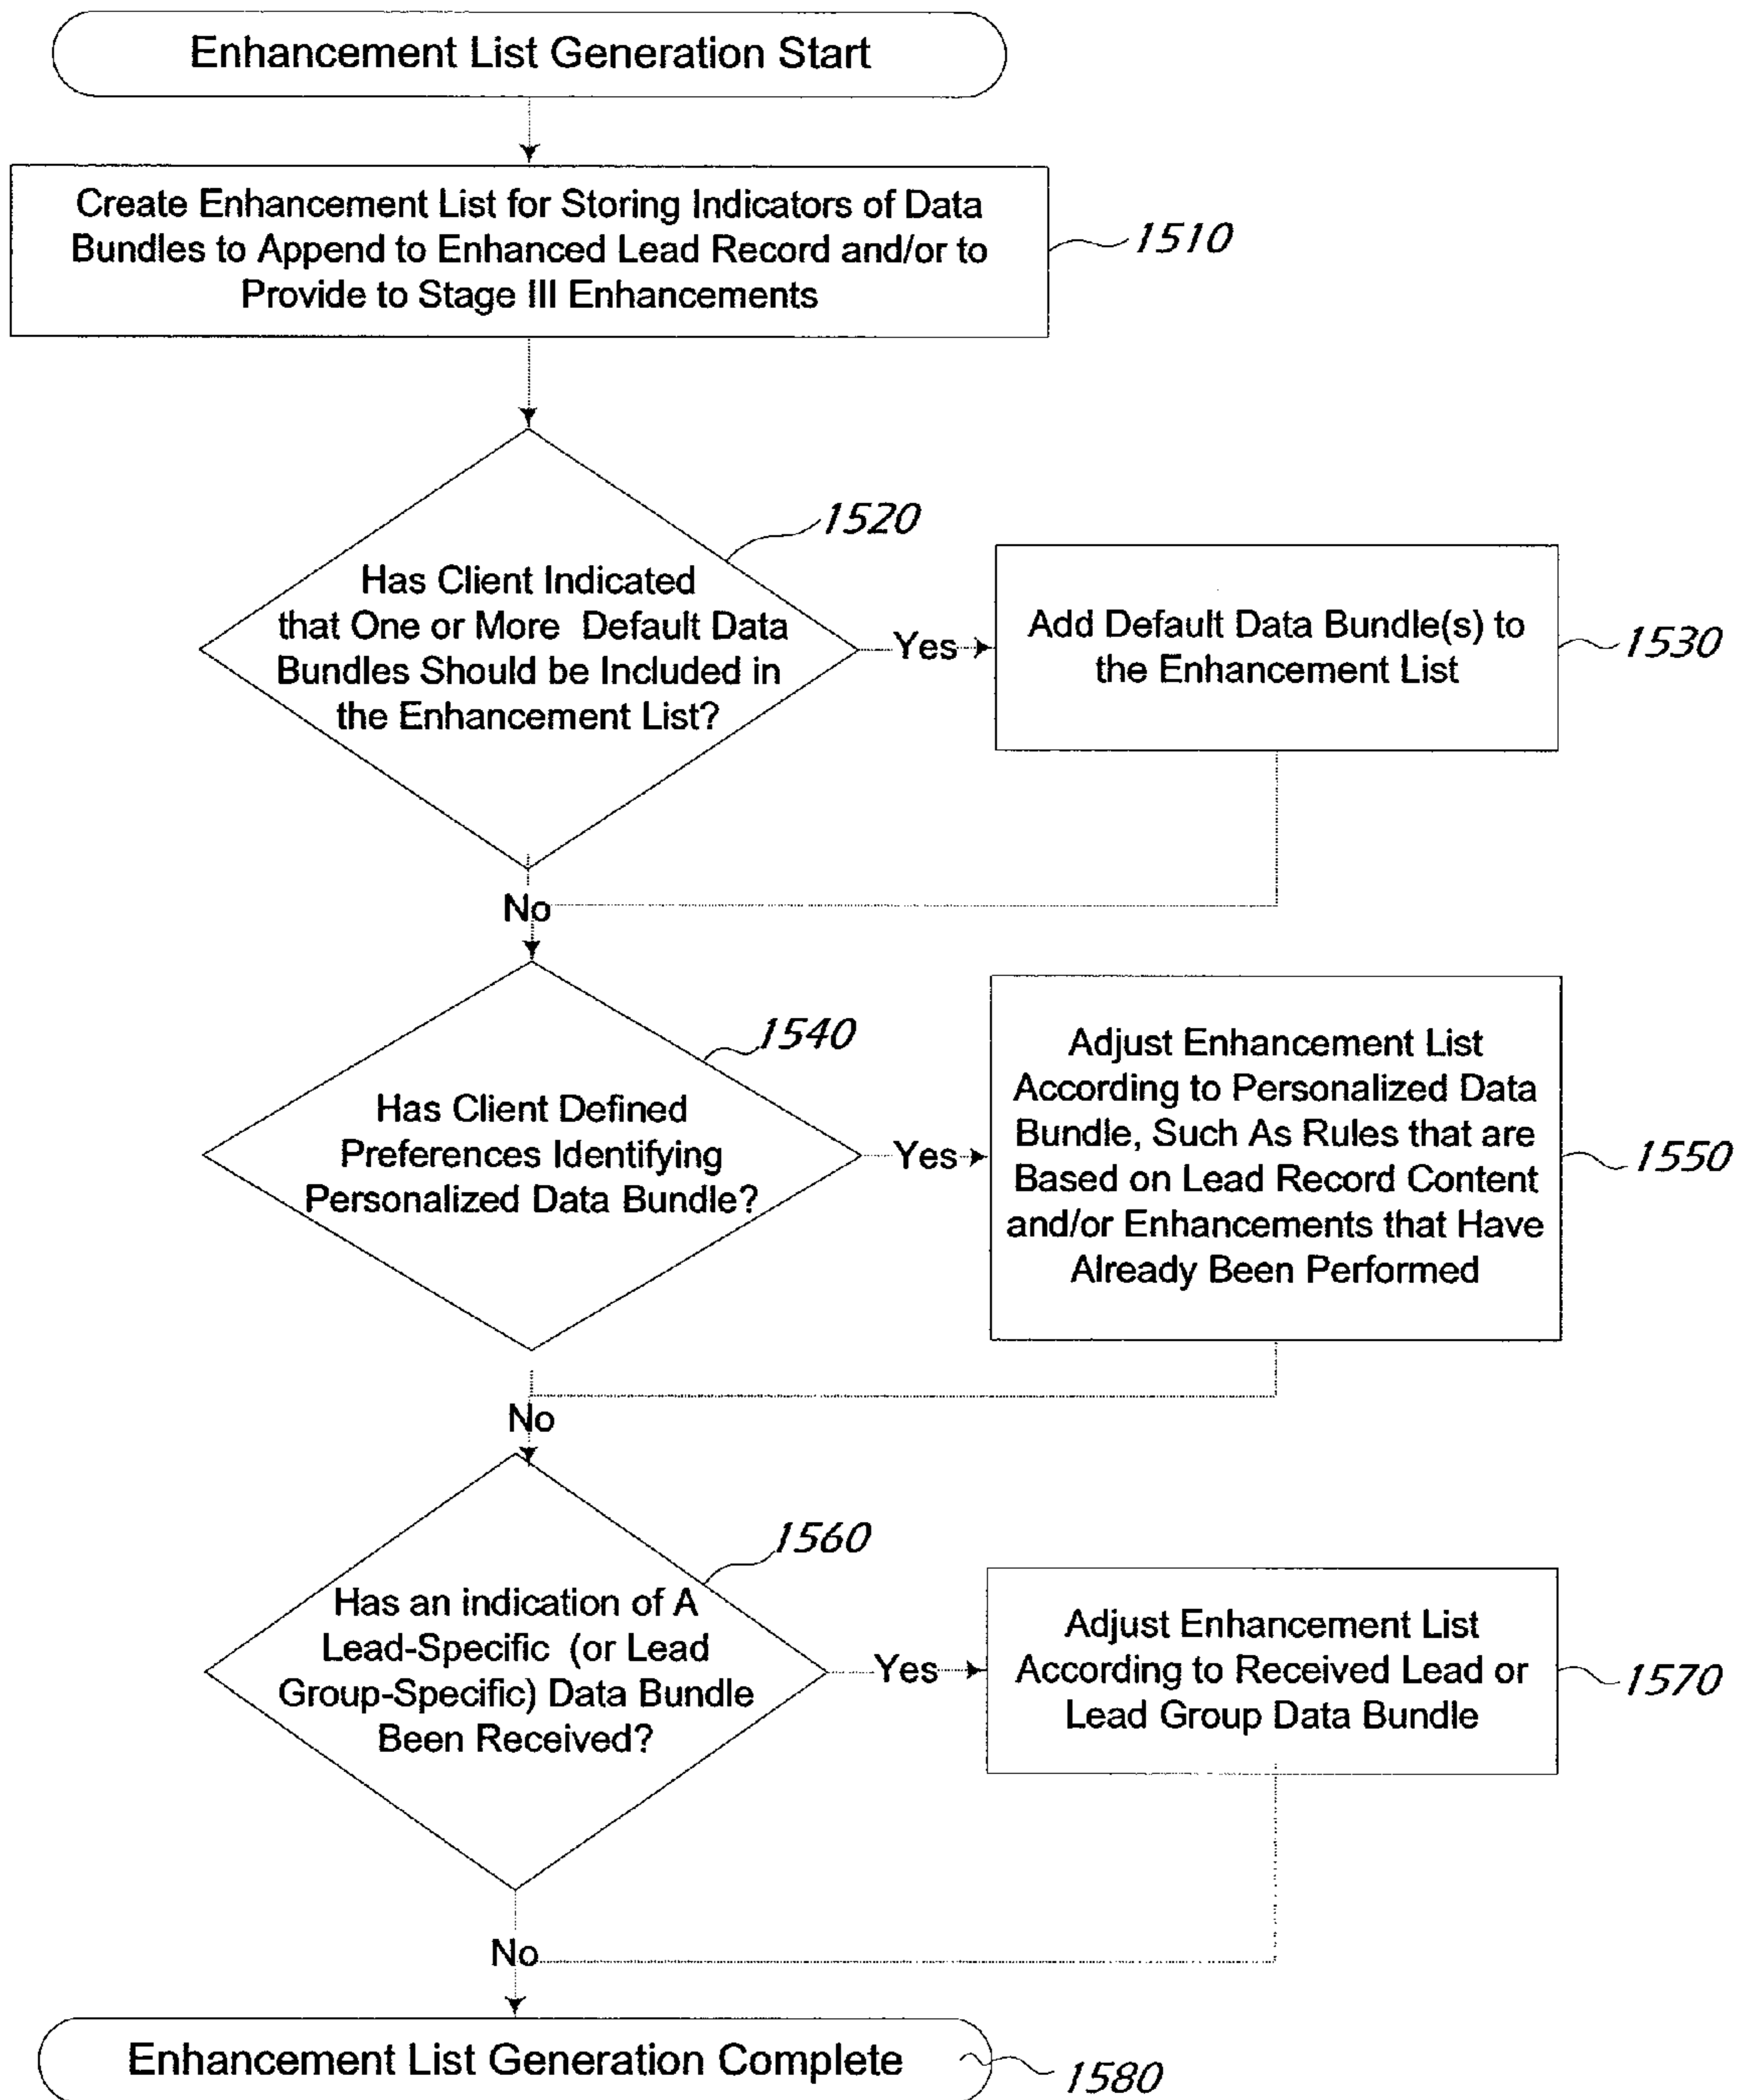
Enhancement List Generation Start

Create Enhancement List for Storing Indicators of Data Bundles to Append to Enhanced Lead Record and/or to Provide to Stage III Enhancements

1510

1520

Has Client Indicated that One or More Default Data Bundles Should be Included in the Enhancement List?

Yes

Add Default Data Bundle(s) to the Enhancement List

1530

No

1540

Has Client Defined Preferences Identifying Personalized Data Bundle?

Yes

Adjust Enhancement List According to Personalized Data Bundle, Such As Rules that are Based on Lead Record Content and/or Enhancements that Have Already Been Performed

1550

No

1560

Has an indication of A Lead-Specific (or Lead Group-Specific) Data Bundle Been Received?

Yes

Adjust Enhancement List According to Received Lead or Lead Group Data Bundle

1570

No

Enhancement List Generation Complete

1580